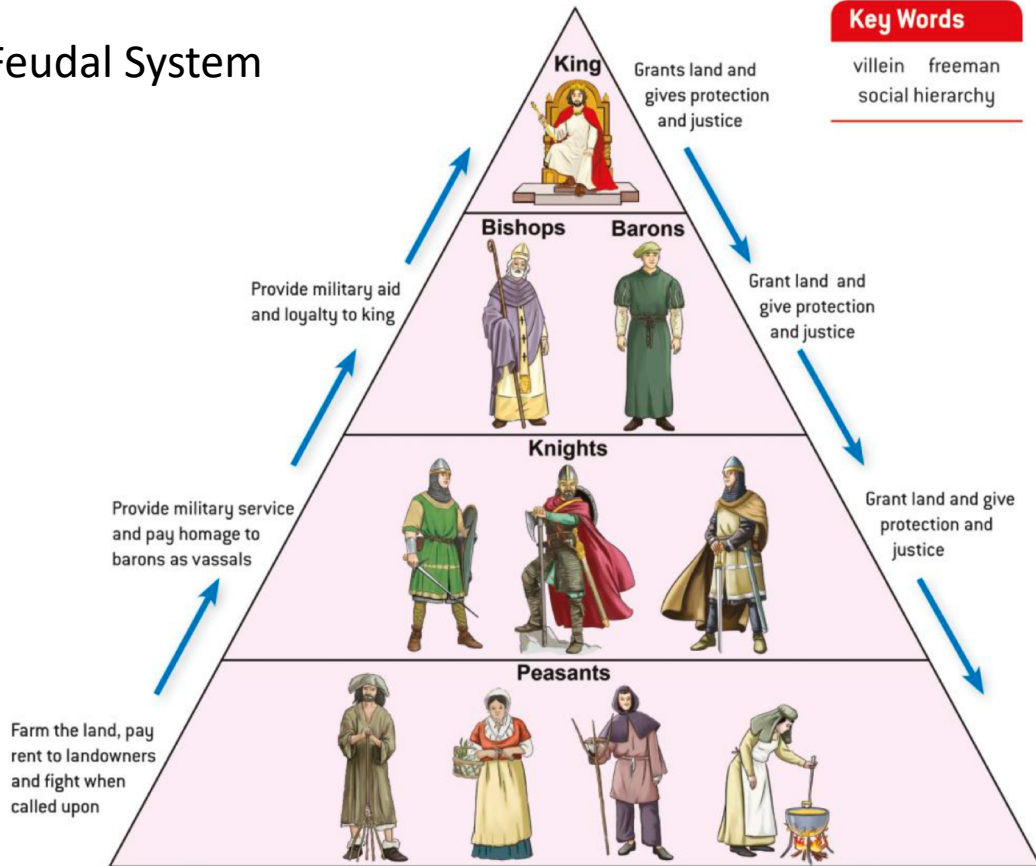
Feudal System

Key Words
villein freeman
social hierarchy

King

Grants land and gives protection and justice

Bishops Barons

Provide military aid and loyalty to king

Grant land and give protection and justice

Knights

Provide military service and pay homage to barons as vassals

Grant land and give protection and justice

Peasants

Farm the land, pay rent to landowners and fight when called upon